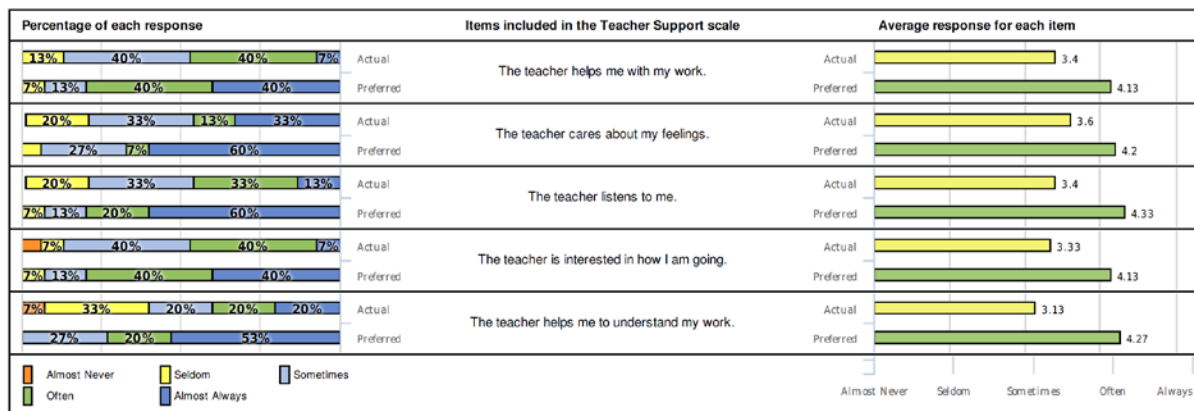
| Percentage of each response | | Items included in the Teacher Support scale | Average response for each item | |
|---|---|---|---|---|
| 13% 40% 40% 7% | Actual | The teacher helps me with my work. | Actual | 3.4 |
| 7% 13% 40% 40% | Preferred | | Preferred | 4.13 |
| 20% 33% 13% 33% | Actual | The teacher cares about my feelings. | Actual | 3.6 |
| 27% 7% 60% | Preferred | | Preferred | 4.2 |
| 20% 33% 33% 13% | Actual | The teacher listens to me. | Actual | 3.4 |
| 7% 13% 20% 60% | Preferred | | Preferred | 4.33 |
| 7% 40% 40% 7% | Actual | The teacher is interested in how I am going. | Actual | 3.33 |
| 7% 13% 40% 40% | Preferred | | Preferred | 4.13 |
| 7% 33% 20% 20% 20% | Actual | The teacher helps me to understand my work. | Actual | 3.13 |
| 27% 20% 53% | Preferred | | Preferred | 4.27 |

Almost Never Seldom Sometimes
Often Almost Always

Almost Never Seldom Sometimes Often Always